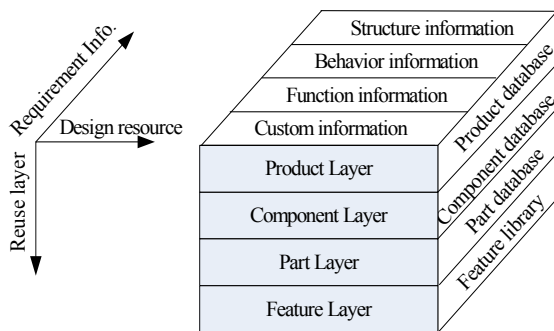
Requirement Info.

Design resource

Reuse layer

Structure information

Behavior information

Function information

Custom information

Product Layer

Component Layer

Part Layer

Feature Layer

Product database

Component database

Part database

Feature library